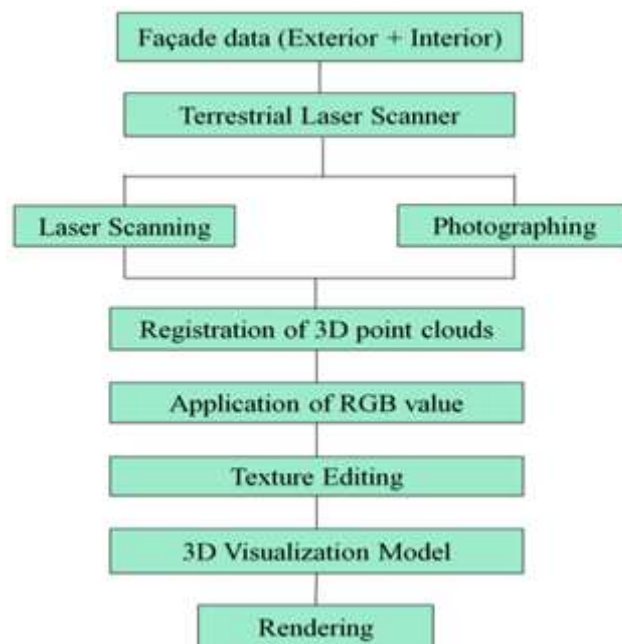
Façade data (Exterior + Interior)

Terrestrial Laser Scanner

Laser Scanning

Photographing

Registration of 3D point clouds

Application of RGB value

Texture Editing

3D Visualization Model

Rendering